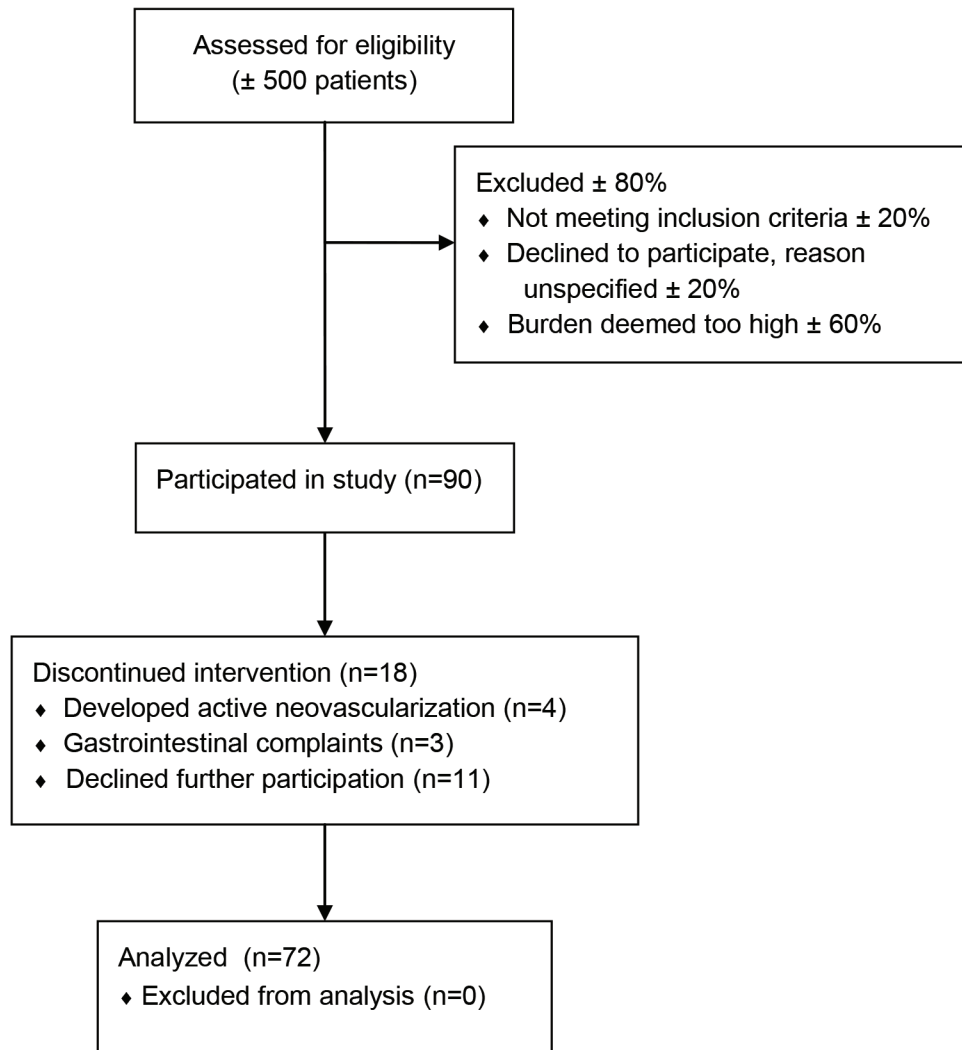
Assessed for eligibility
(± 500 patients)

Excluded ± 80%
♦ Not meeting inclusion criteria ± 20%
♦ Declined to participate, reason unspecified ± 20%
♦ Burden deemed too high ± 60%

Participated in study (n=90)

Discontinued intervention (n=18)
♦ Developed active neovascularization (n=4)
♦ Gastrointestinal complaints (n=3)
♦ Declined further participation (n=11)

Analyzed (n=72)
♦ Excluded from analysis (n=0)